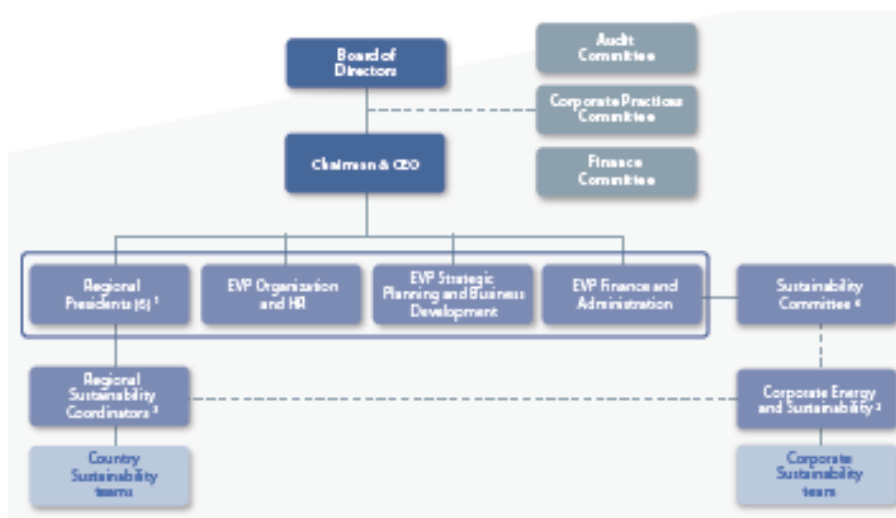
Board of Directors

Audit Committee

Corporate Practices Committee

Finance Committee

Chairman & CEO

Regional Presidents (6) ¹

EVP Organization and HR

EVP Strategic Planning and Business Development

EVP Finance and Administration

Sustainability Committee ⁴

Regional Sustainability Coordinators ³

Corporate Energy and Sustainability ²

Country Sustainability teams

Corporate Sustainability team